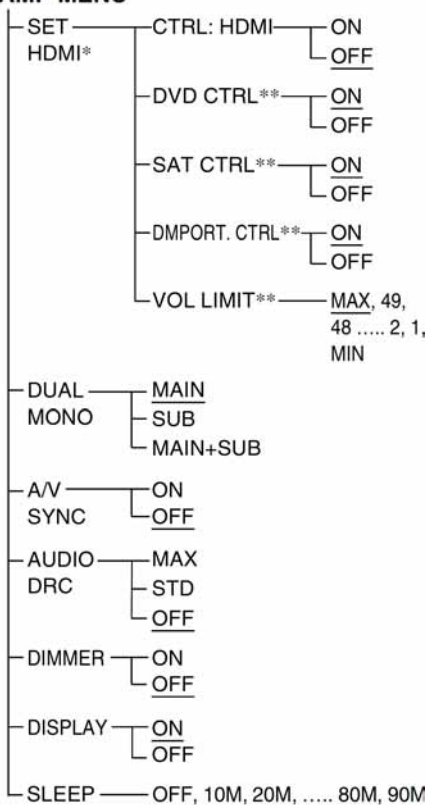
AMP MENU

SET HDMI*
CTRL: HDMI — ON, OFF
DVD CTRL** — ON, OFF
SAT CTRL** — ON, OFF
DMPORT. CTRL** — ON, OFF
VOL LIMIT** — MAX, 49, 48 ..... 2, 1, MIN

DUAL MONO — MAIN, SUB, MAIN+SUB

A/V SYNC — ON, OFF

AUDIO DRC — MAX, STD, OFF

DIMMER — ON, OFF

DISPLAY — ON, OFF

SLEEP — OFF, 10M, 20M, ..... 80M, 90M